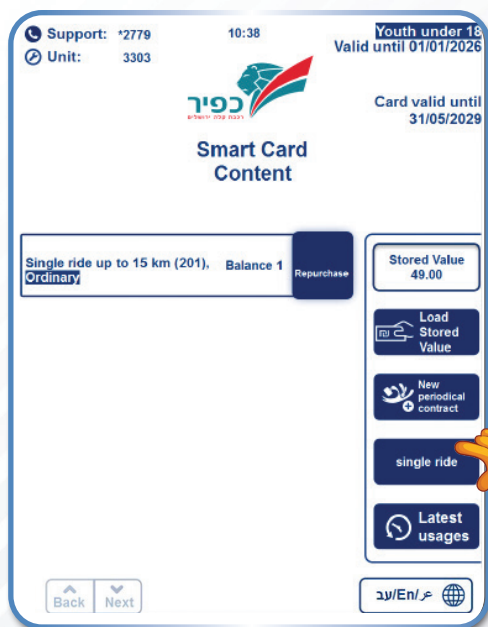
Support: *2779
Unit: 3303

10:38

Youth under 18
Valid until 01/01/2026

כפיר
רכבת קלה ירושלים

Card valid until
31/05/2029

Smart Card Content

Single ride up to 15 km (201), Ordinary

Balance 1

Repurchase

Stored Value
49.00

Load Stored Value

New periodical contract

single ride

Latest usages

Back

Next

ع/En/עב